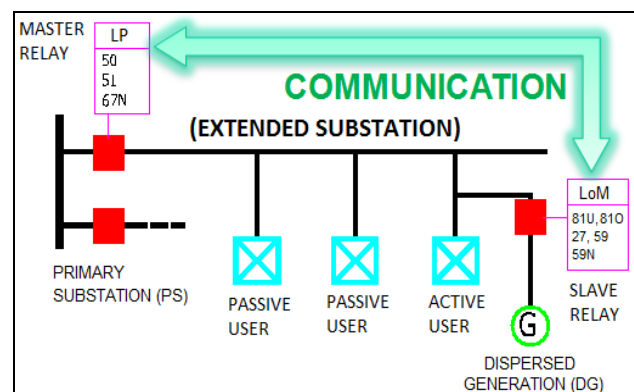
MASTER RELAY

LP

50
51
67N

COMMUNICATION

(EXTENDED SUBSTATION)

LoM

81U, 81O
27, 59
59N

PRIMARY SUBSTATION (PS)

PASSIVE USER

PASSIVE USER

ACTIVE USER

G

SLAVE RELAY

DISPERSED GENERATION (DG)